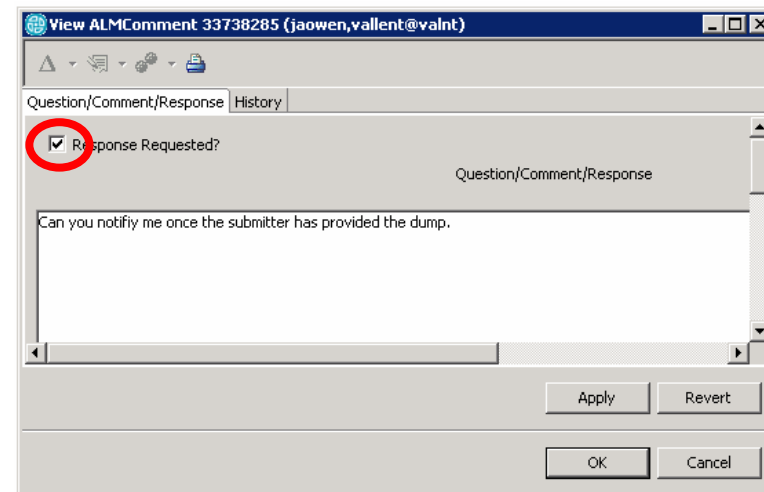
View ALMComment 33738285 (jaowen,vallent@valnt)

Question/Comment/Response History

Response Requested?

Question/Comment/Response

Can you notifiy me once the submitter has provided the dump.

Apply Revert

OK Cancel